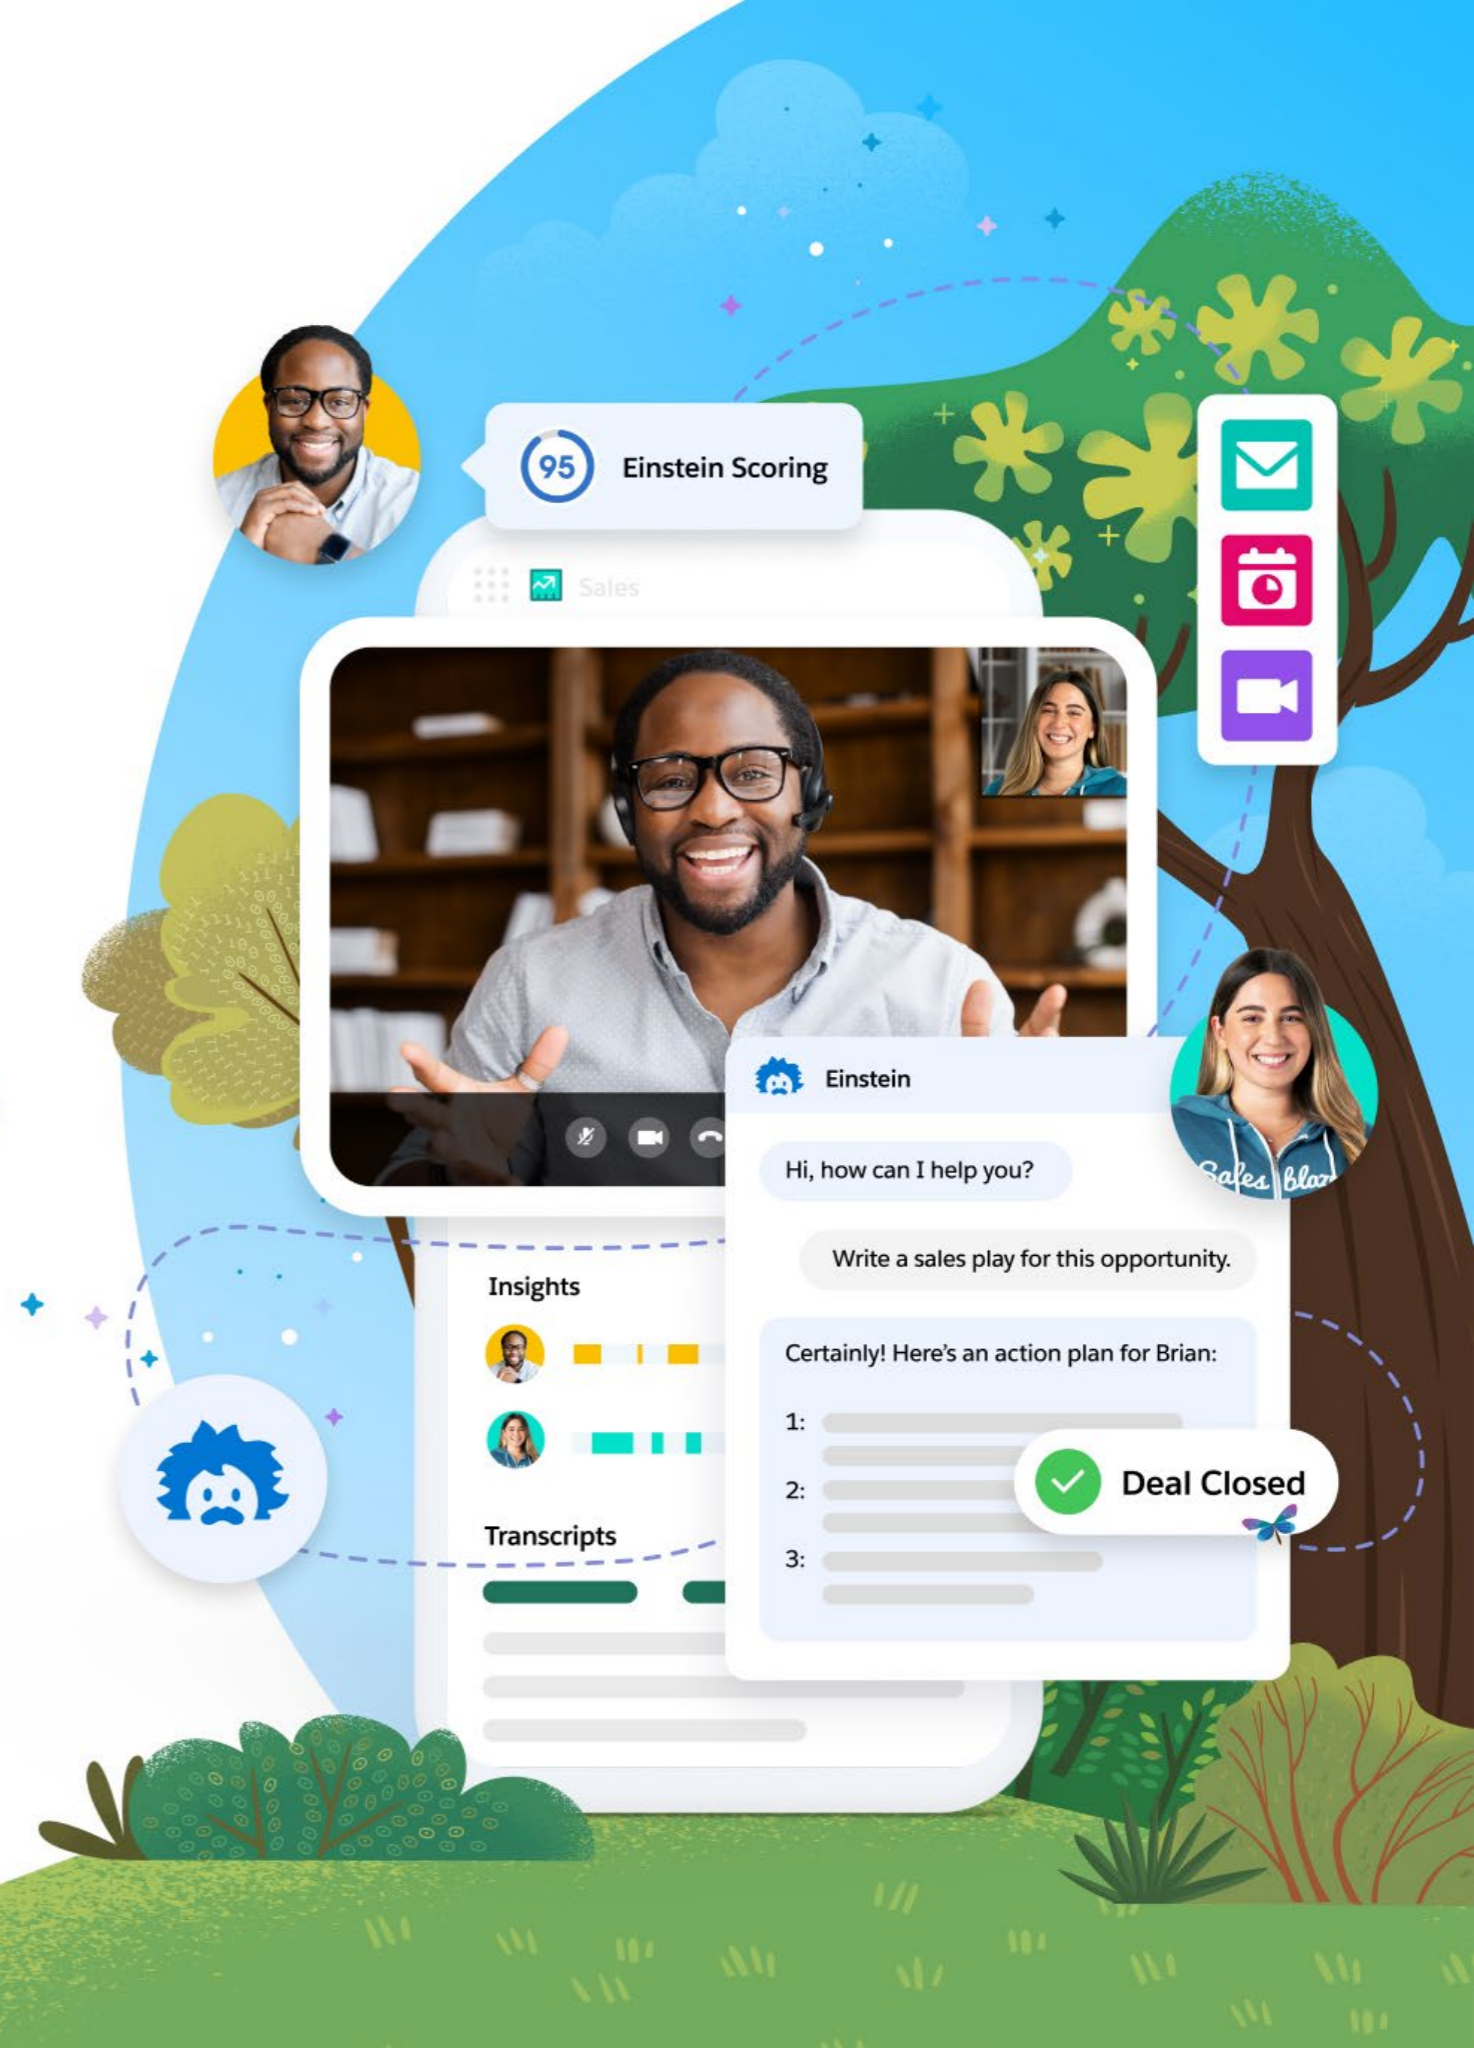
95 Einstein Scoring

Sales

Einstein

Hi, how can I help you?

Write a sales play for this opportunity.

Certainly! Here's an action plan for Brian:

1:

2:

3:

Deal Closed

Insights

Transcripts

Sales Blaz